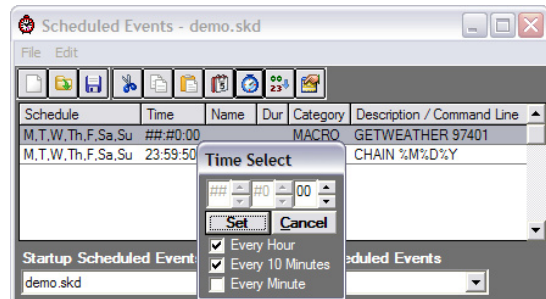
Scheduled Events - demo.skd

File Edit

| Schedule | Time | Name | Dur | Category | Description / Command Line |
|---|---|---|---|---|---|
| M,T,W,Th,F,Sa,Su | ##:#0:00 | | | MACRO | GETWEATHER 97401 |
| M,T,W,Th,F,Sa,Su | 23:59:50 | | | | CHAIN %M%D%Y |

Time Select

## #0 00

Set Cancel

Every Hour
Every 10 Minutes
Every Minute

Startup Scheduled Events

demo.skd

eduled Events